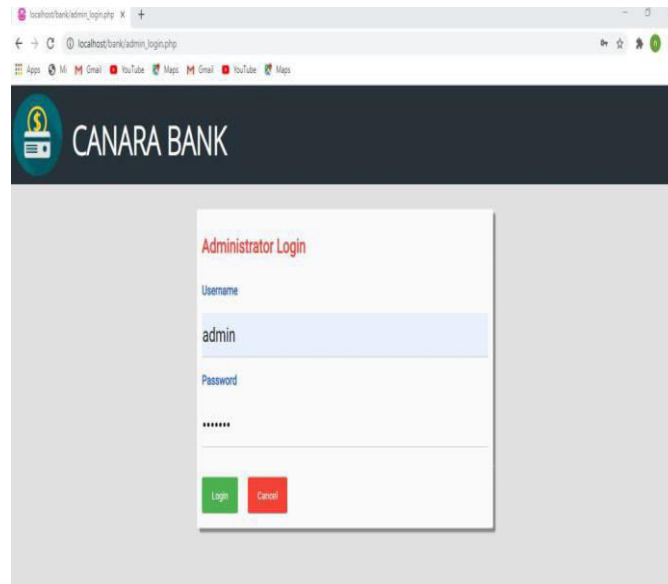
localhost/bank/admin_login.php ×  +

localhost/bank/admin_login.php

Apps  Mi  Gmail  YouTube  Maps  Gmail  YouTube  Maps

CANARA BANK

Administrator Login

Username

admin

Password

•••••••

Login  Cancel